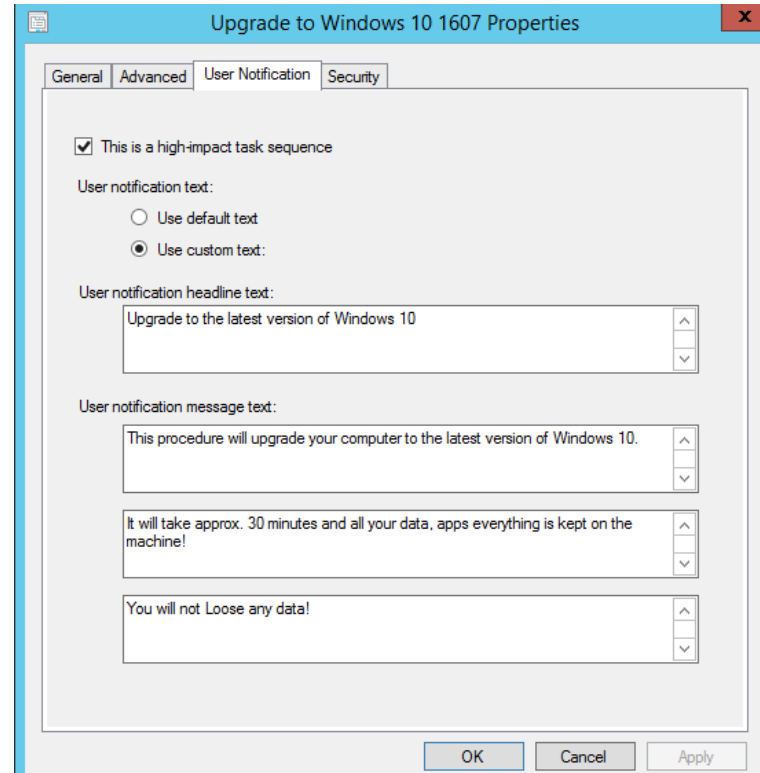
Upgrade to Windows 10 1607 Properties

x

General | Advanced | User Notification | Security

This is a high-impact task sequence

User notification text:

Use default text

Use custom text:

User notification headline text:

Upgrade to the latest version of Windows 10

User notification message text:

This procedure will upgrade your computer to the latest version of Windows 10.

It will take approx. 30 minutes and all your data, apps everything is kept on the machine!

You will not Loose any data!

OK | Cancel | Apply